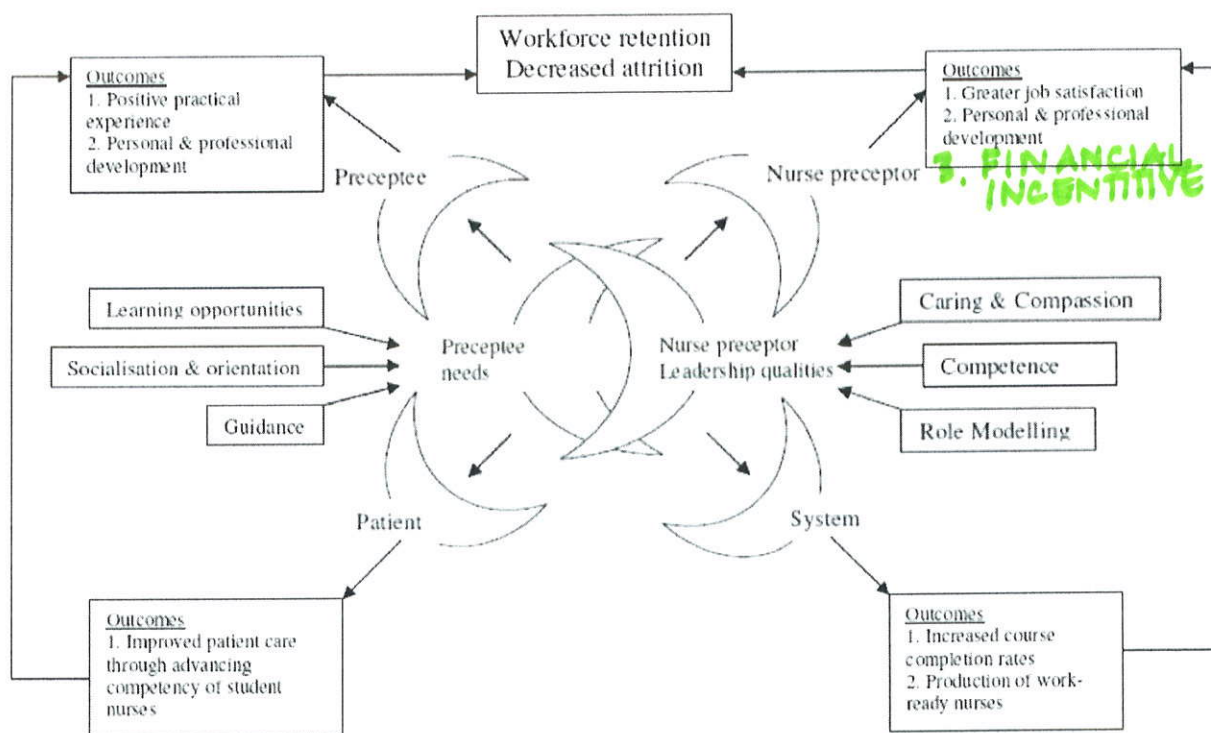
Workforce retention
Decreased attrition

Outcomes
1. Positive practical experience
2. Personal & professional development

Outcomes
1. Greater job satisfaction
2. Personal & professional development
3. FINANCIAL INCENTITIVE

Preceptee

Nurse preceptor

Learning opportunities

Socialisation & orientation

Guidance

Preceptee needs

Nurse preceptor Leadership qualities

Caring & Compassion

Competence

Role Modelling

Patient

System

Outcomes
1. Improved patient care through advancing competency of student nurses

Outcomes
1. Increased course completion rates
2. Production of work-ready nurses